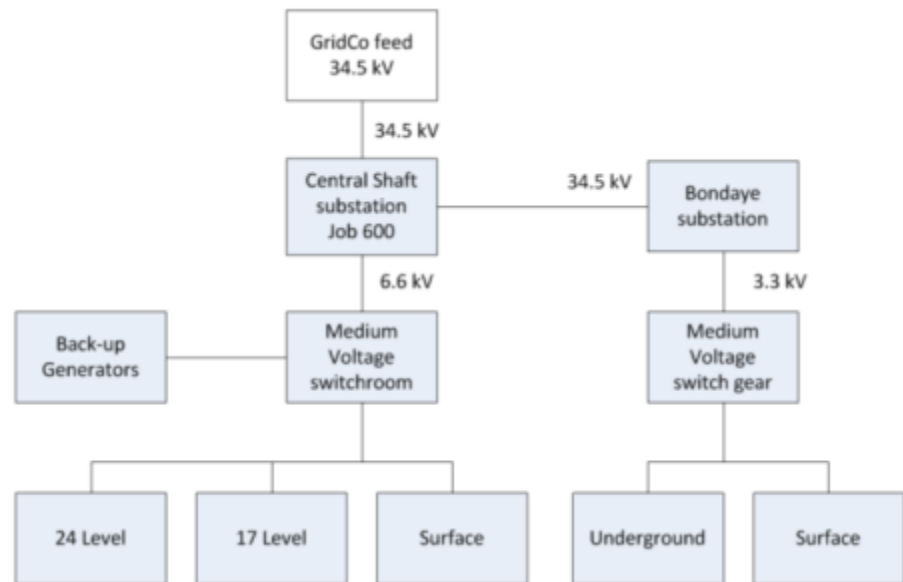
GridCo feed
34.5 kV

34.5 kV

Central Shaft substation Job 600

34.5 kV

Bondaye substation

6.6 kV

3.3 kV

Back-up Generators

Medium Voltage switchroom

Medium Voltage switch gear

24 Level

17 Level

Surface

Underground

Surface